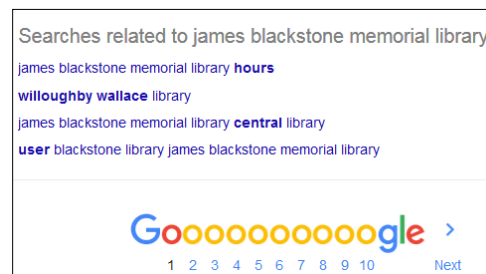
Searches related to james blackstone memorial library

james blackstone memorial library **hours**

**willoughby wallace** library

james blackstone memorial library **central** library

**user** blackstone library james blackstone memorial library

Gooooooooooogle >

1 2 3 4 5 6 7 8 9 10 Next